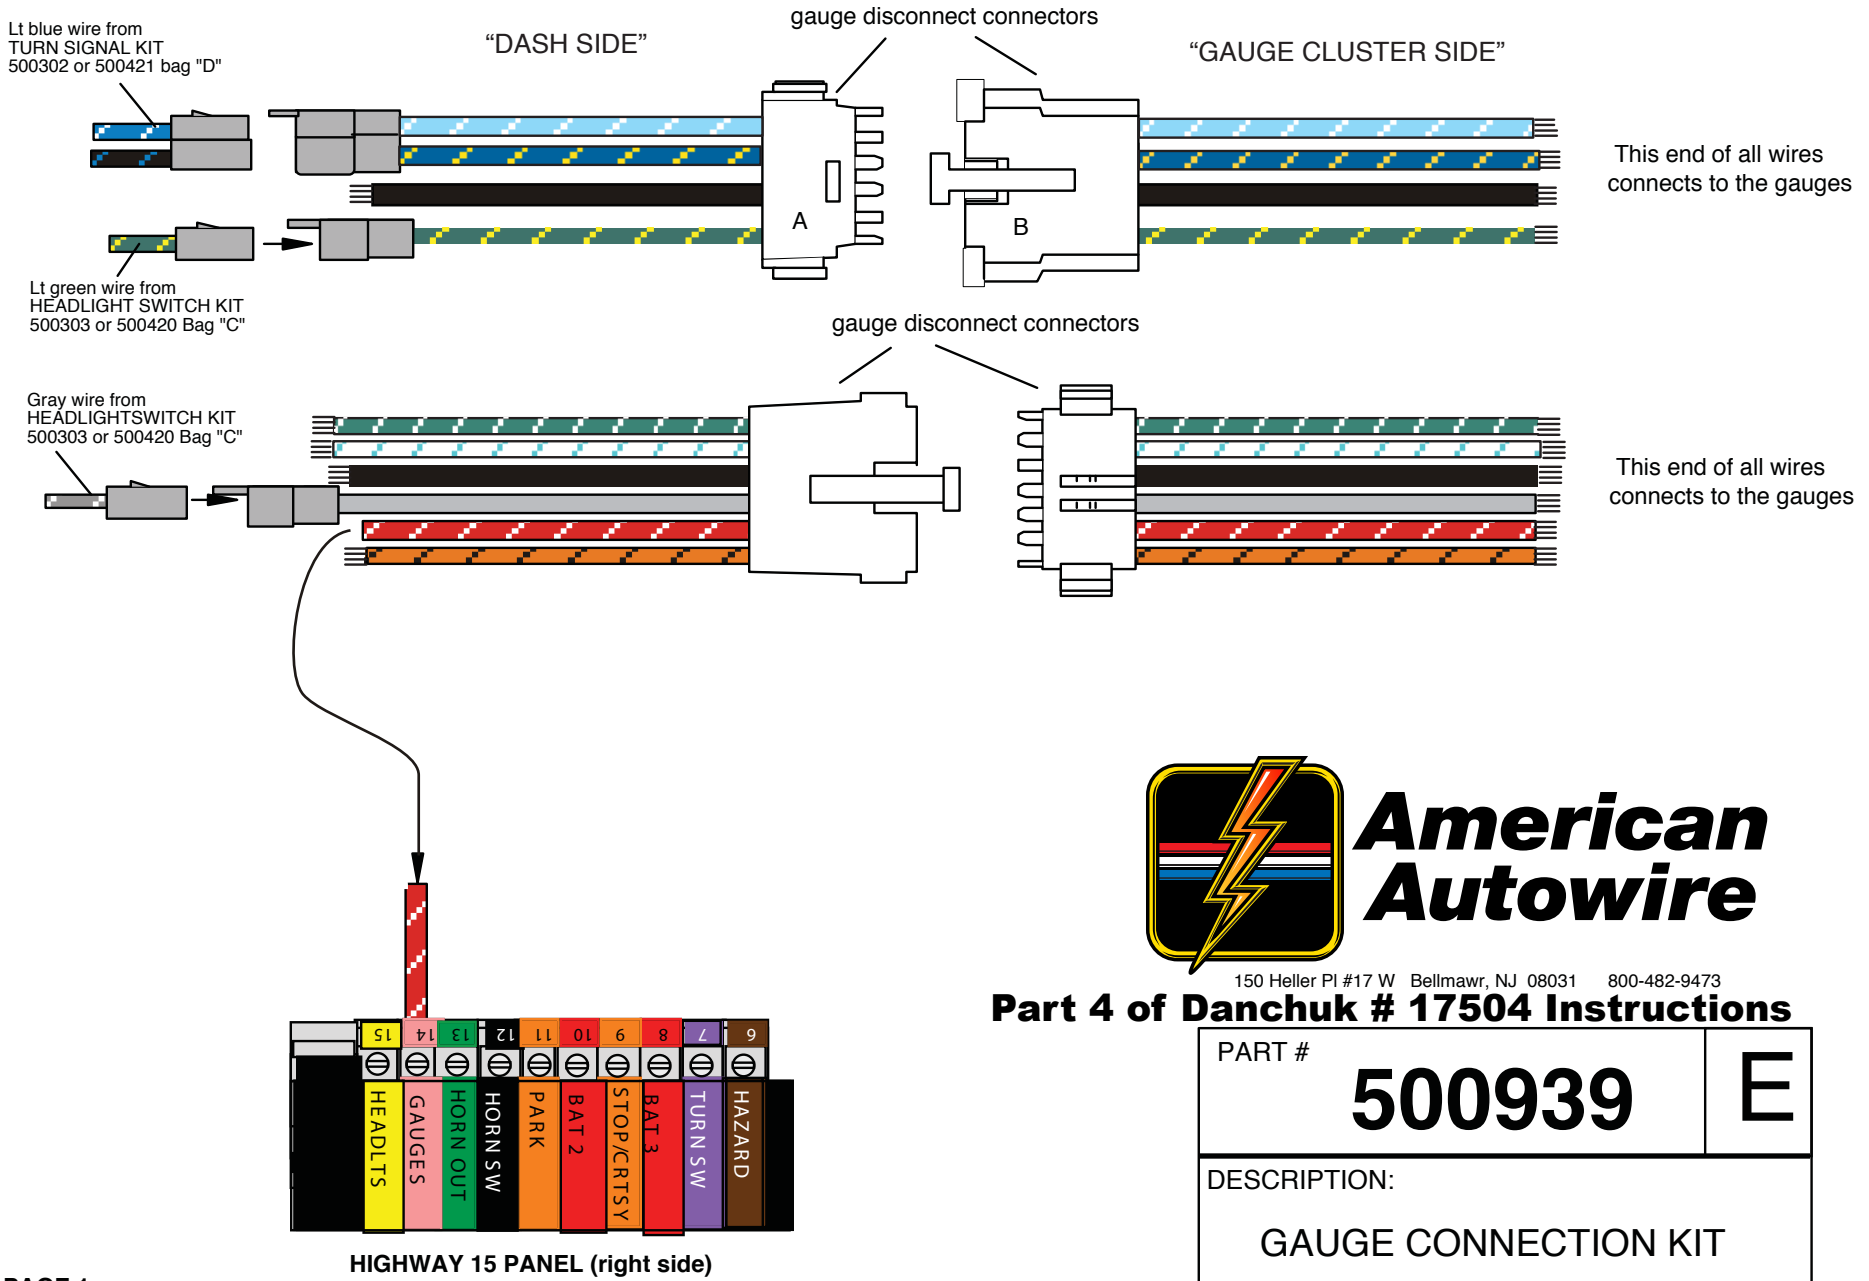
Lt blue wire from
TURN SIGNAL KIT
500302 or 500421 bag "D"

“DASH SIDE”

gauge disconnect connectors

“GAUGE CLUSTER SIDE”

A

B

This end of all wires connects to the gauges

Lt green wire from
HEADLIGHT SWITCH KIT
500303 or 500420 Bag "C"

gauge disconnect connectors

Gray wire from
HEADLIGHTSWITCH KIT
500303 or 500420 Bag "C"

This end of all wires connects to the gauges

15 14 13 12 11 10 9 8 7 6

HEADLTS GAUGES HORN OUT HORN SW PARK BAT 2 STOP/CRTSY BAT 3 TURN SW HAZARD

HIGHWAY 15 PANEL (right side)

American Autowire

150 Heller Pl #17 W Bellmawr, NJ 08031 800-482-9473

Part 4 of Danchuk # 17504 Instructions

| PART # 500939 | E |
|---|---|

DESCRIPTION:

GAUGE CONNECTION KIT

PAGE 4